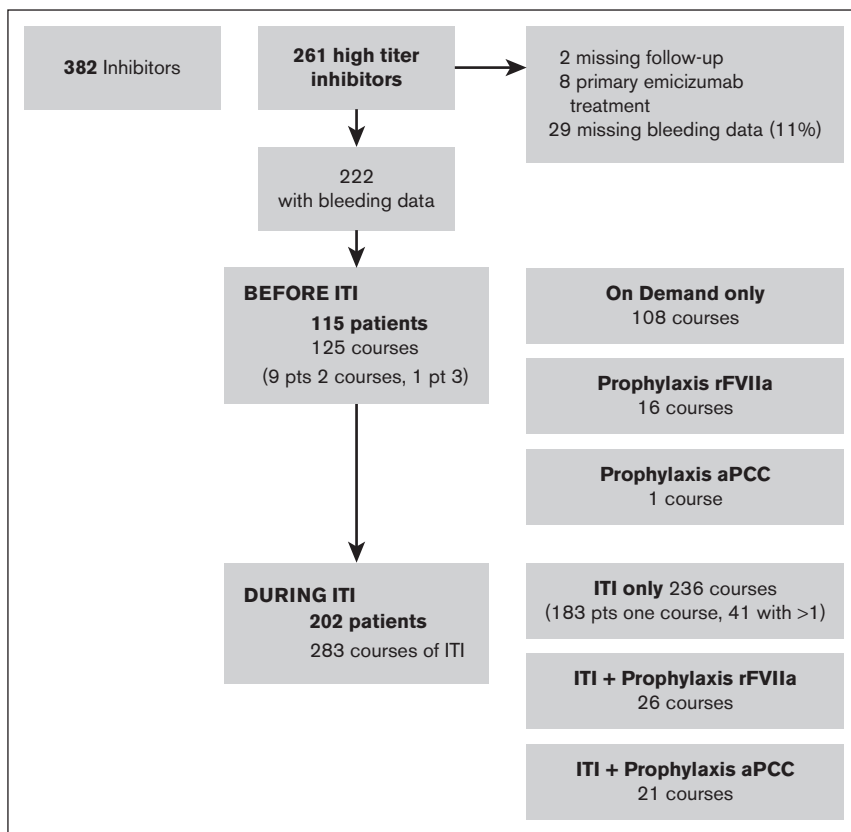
382 Inhibitors

261 high titer inhibitors

2 missing follow-up
8 primary emicizumab treatment
29 missing bleeding data (11%)

222 with bleeding data

BEFORE ITI
115 patients
125 courses
(9 pts 2 courses, 1 pt 3)

On Demand only
108 courses

Prophylaxis rFVIIa
16 courses

Prophylaxis aPCC
1 course

DURING ITI
202 patients
283 courses of ITI

ITI only 236 courses
(183 pts one course, 41 with >1)

ITI + Prophylaxis rFVIIa
26 courses

ITI + Prophylaxis aPCC
21 courses